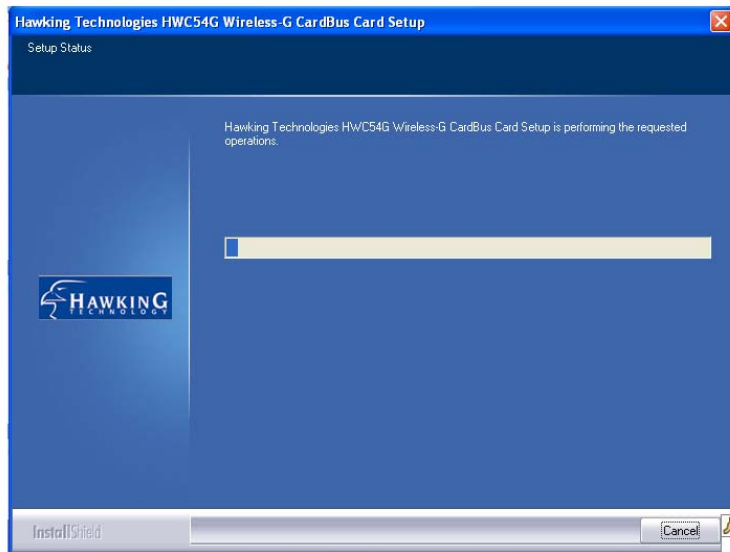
Hawking Technologies HWC54G Wireless-G CardBus Card Setup

Setup Status

Hawking Technologies HWC54G Wireless-G CardBus Card Setup is performing the requested operations.

HAWKING TECHNOLOGY

InstallShield

Cancel